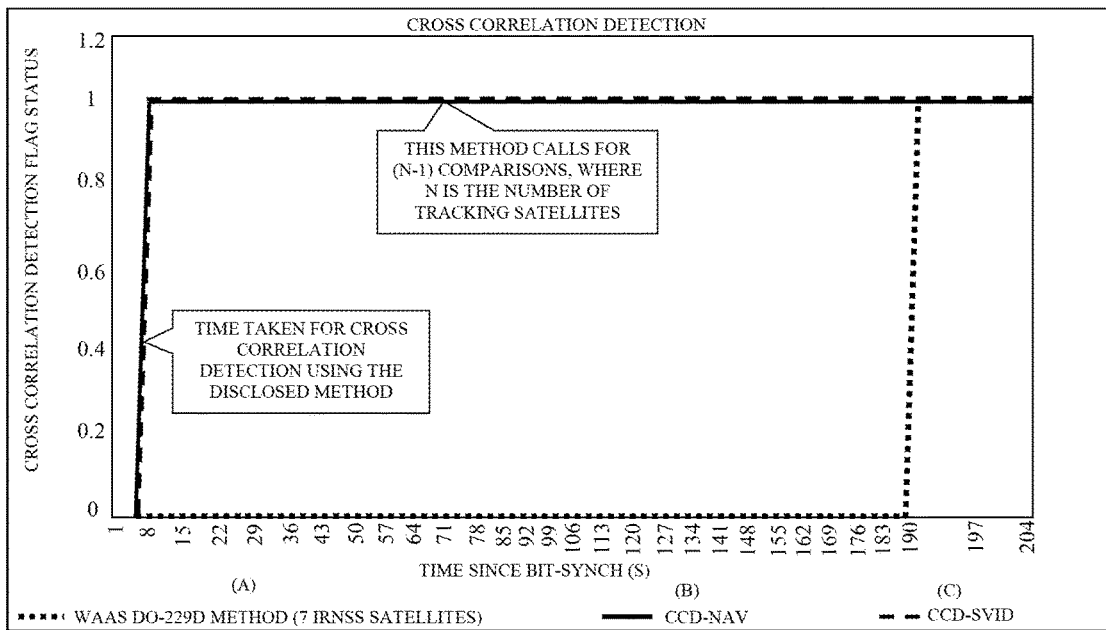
CROSS CORRELATION DETECTION

1.2
1
0.8
0.6
0.4
0.2
0

CROSS CORRELATION DETECTION FLAG STATUS

THIS METHOD CALLS FOR (N-1) COMPARISONS, WHERE N IS THE NUMBER OF TRACKING SATELLITES

TIME TAKEN FOR CROSS CORRELATION DETECTION USING THE DISCLOSED METHOD

1 8 15 22 29 36 43 50 57 64 71 78 85 92 99 106 113 120 127 134 141 148 155 162 169 176 183 190 197 204

TIME SINCE BIT-SYNCH (S)

(A)
(B)
(C)

WAAS DO-229D METHOD (7 IRNSS SATELLITES)
CCD-NAV
CCD-SVID